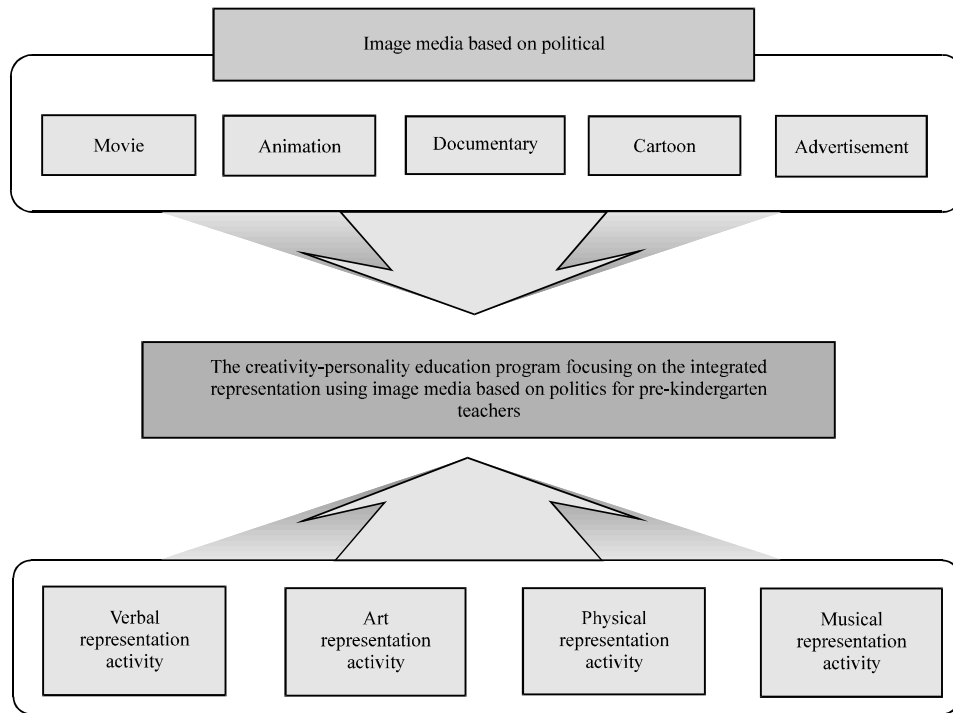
Image media based on political

Movie

Animation

Documentary

Cartoon

Advertisement

The creativity-personality education program focusing on the integrated representation using image media based on politics for pre-kindergarten teachers

Verbal representation activity

Art representation activity

Physical representation activity

Musical representation activity